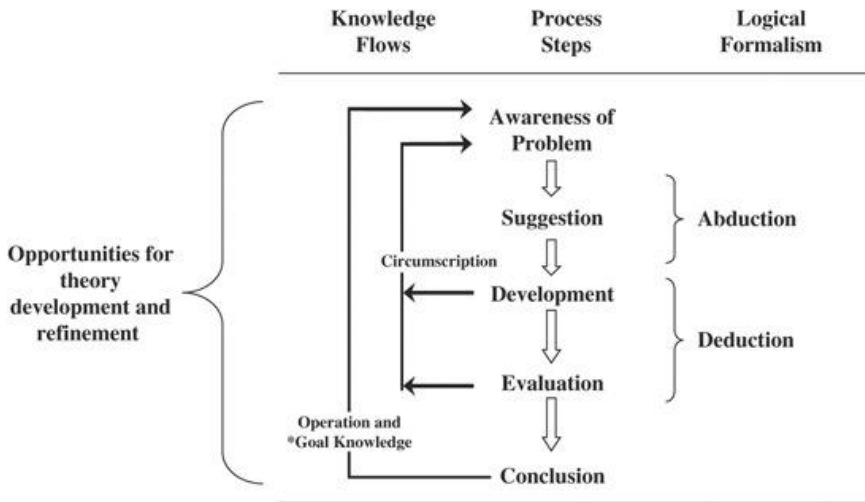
Knowledge Flows

Process Steps

Logical Formalism

Opportunities for theory development and refinement

Awareness of Problem

Suggestion

Abduction

Circumscription

Development

Deduction

Evaluation

Operation and *Goal Knowledge

Conclusion